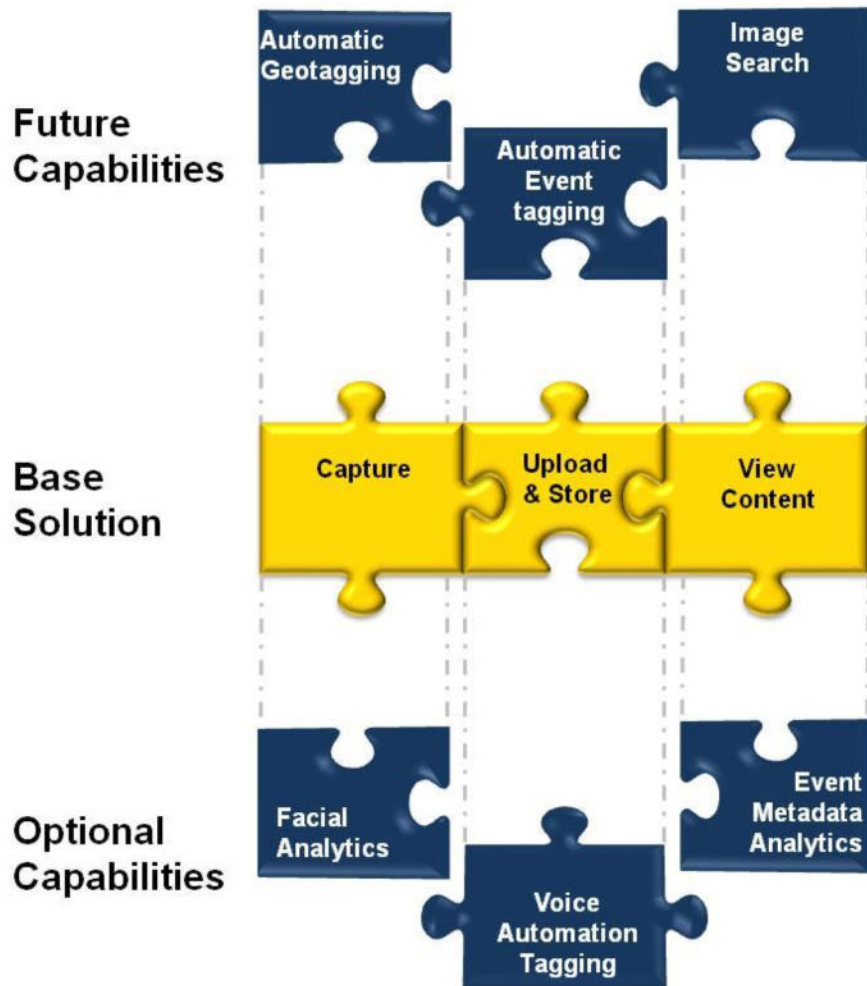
Future Capabilities

Automatic Geotagging

Image Search

Automatic Event tagging

Base Solution

Capture

Upload & Store

View Content

Optional Capabilities

Facial Analytics

Event Metadata Analytics

Voice Automation Tagging